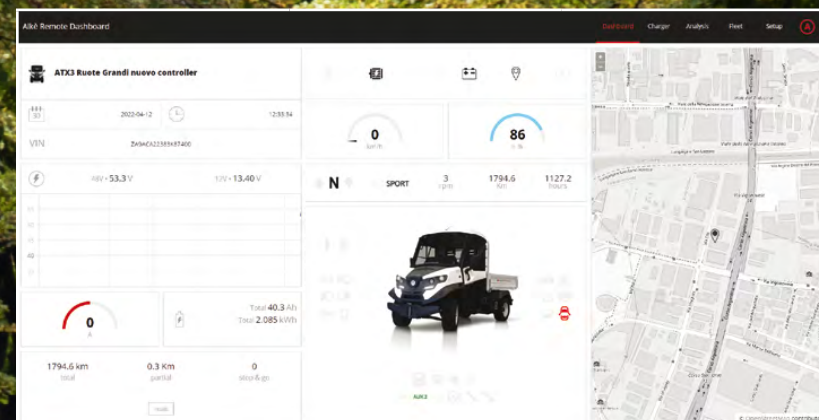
Alkè Remote Dashboard

Dashboard Charger Analysis Fleet Setup

ATX3 Ruote Grandi nuovo controller

2022-04-12

12:33:34

VIN

ZA9ACA22359357400

48V - 53.3 V

12V - 13.40 V

0

A

Total 40.3 Ah

Total 2.085 kWh

1794.6 km

total

0.3 Km

partial

0

stop & go

0

km/h

86

%

N

SPORT

3

rpm

1794.6

Km

1127.2

hours

ATX3